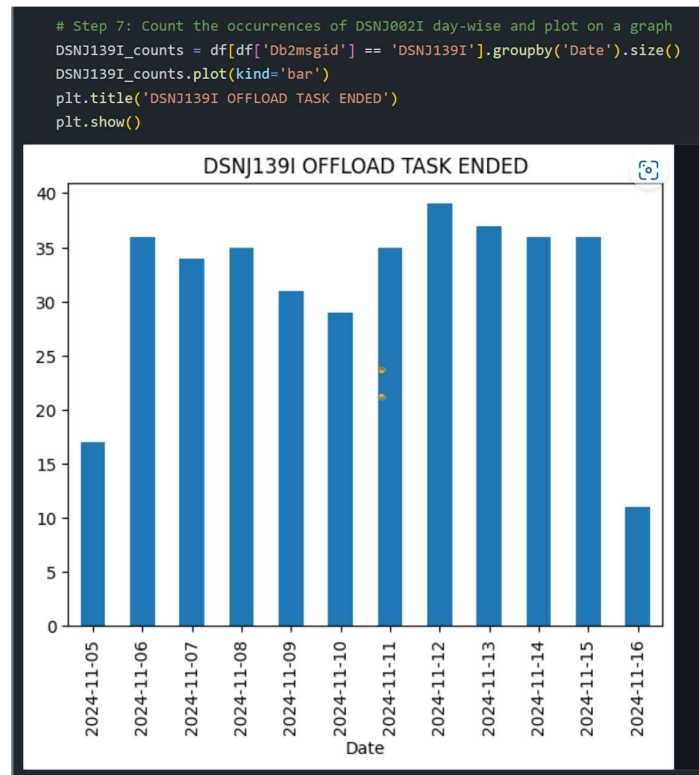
# Step 7: Count the occurrences of DSNJ002I day-wise and plot on a graph
DSNJ139I_counts = df[df['Db2msgid'] == 'DSNJ139I'].groupby('Date').size()
DSNJ139I_counts.plot(kind='bar')
plt.title('DSNJ139I OFFLOAD TASK ENDED')
plt.show()

DSNJ139I OFFLOAD TASK ENDED

40
35
30
25
20
15
10
5
0

2024-11-05
2024-11-06
2024-11-07
2024-11-08
2024-11-09
2024-11-10
2024-11-11
2024-11-12
2024-11-13
2024-11-14
2024-11-15
2024-11-16

Date